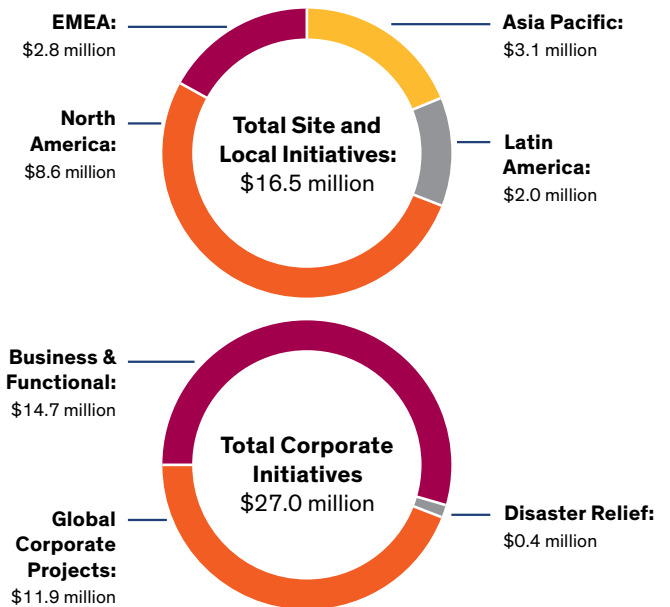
EMEA:
$2.8 million

Asia Pacific:
$3.1 million

North America:
$8.6 million

Total Site and Local Initiatives:
$16.5 million

Latin America:
$2.0 million

Business & Functional:
$14.7 million

Total Corporate Initiatives
$27.0 million

Disaster Relief:
$0.4 million

Global Corporate Projects:
$11.9 million